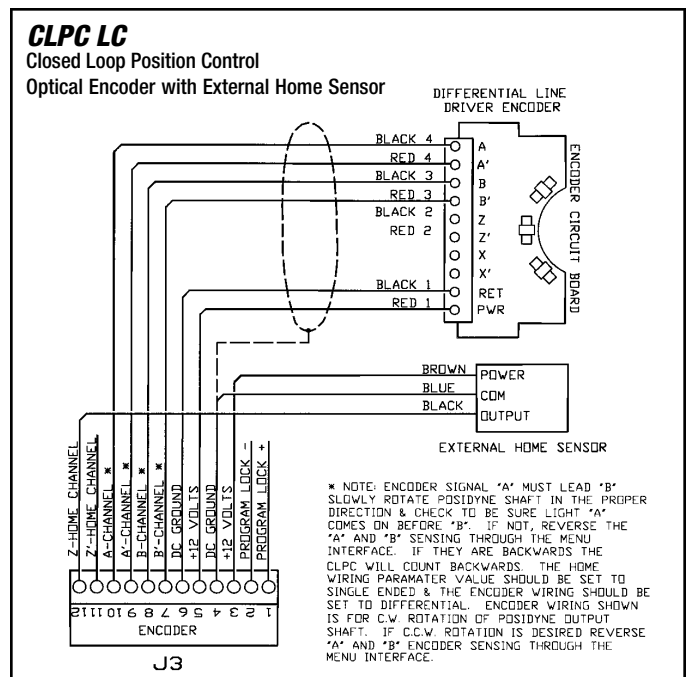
CLPC LC
Closed Loop Position Control
Optical Encoder with External Home Sensor

DIFFERENTIAL LINE DRIVER ENCODER

BLACK 4
RED 4
BLACK 3
RED 3
BLACK 2
RED 2
BLACK 1
RED 1

A
A'
B
B'
Z
Z'
X
X'
RET
PWR

ENCODER CIRCUIT BOARD

BROWN
BLUE
BLACK

POWER
COM
OUTPUT

EXTERNAL HOME SENSOR

Z-HOME CHANNEL
Z'-HOME CHANNEL
A-CHANNEL *
A'-CHANNEL *
B-CHANNEL *
B'-CHANNEL *
DC GROUND
+12 VOLTS
DC GROUND
+12 VOLTS
PROGRAM LOCK -
PROGRAM LOCK +

12 11 10 9 8 7 6 5 4 3 2 1
ENCODER
J3

* NOTE: ENCODER SIGNAL "A" MUST LEAD "B" SLOWLY ROTATE POSIDYNE SHAFT IN THE PROPER DIRECTION & CHECK TO BE SURE LIGHT "A" COMES ON BEFORE "B". IF NOT, REVERSE THE "A" AND "B" SENSING THROUGH THE MENU INTERFACE. IF THEY ARE BACKWARDS THE CLPC WILL COUNT BACKWARDS. THE HOME WIRING PARAMATER VALUE SHOULD BE SET TO SINGLE ENDED & THE ENCODER WIRING SHOULD BE SET TO DIFFERENTIAL. ENCODER WIRING SHOWN IS FOR C.W. ROTATION OF POSIDYNE OUTPUT SHAFT. IF C.C.W. ROTATION IS DESIRED REVERSE "A" AND "B" ENCODER SENSING THROUGH THE MENU INTERFACE.